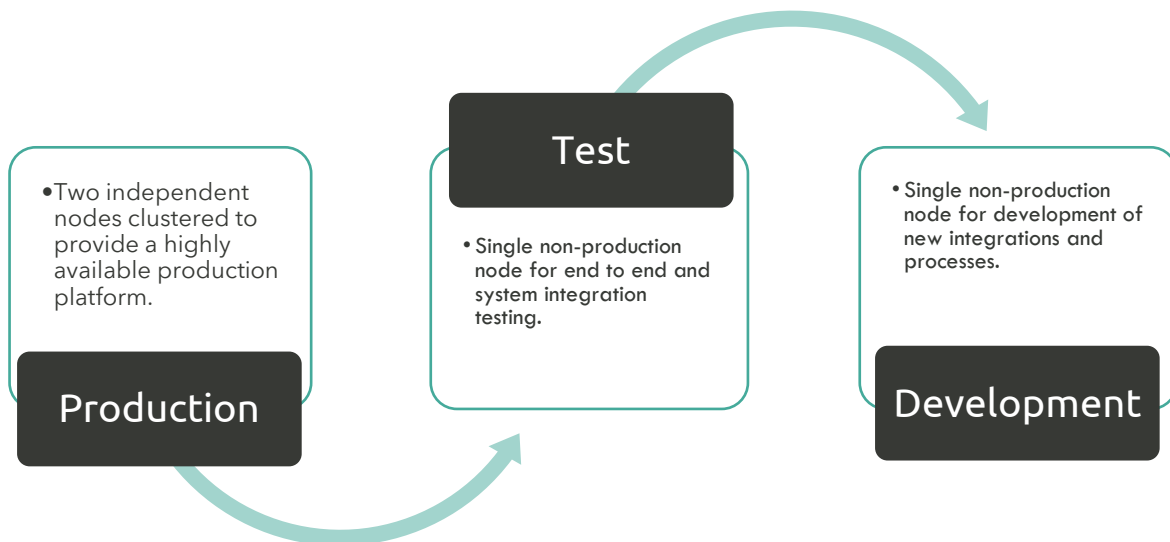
•Two independent nodes clustered to provide a highly available production platform.

Production

Test

• Single non-production node for end to end and system integration testing.

• Single non-production node for development of new integrations and processes.

Development